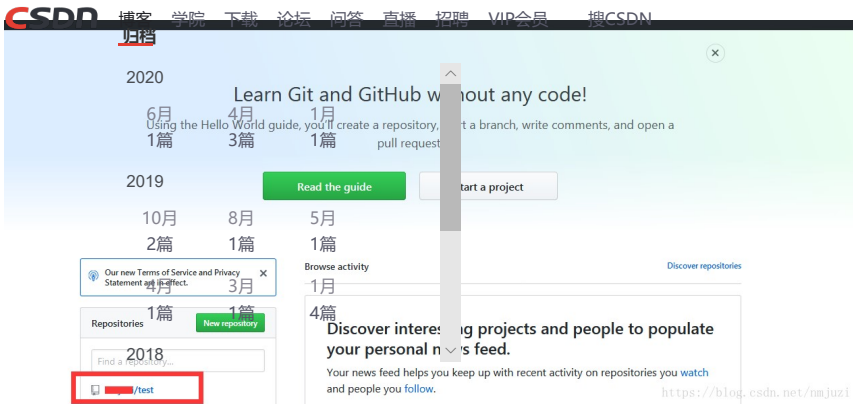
CSDN 博客 学院 下载 论坛 问答 直播 招聘 VIP会员 搜CSDN

归档

2020

6月 1篇
4月 3篇
1月 1篇

2019

10月 2篇
8月 1篇
5月 1篇

4月 1篇
3月 1篇
1月 4篇

2018

Learn Git and GitHub w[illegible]out any code!

Using the Hello World guide, you'll create a repository, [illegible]rt a branch, write comments, and open a pull request.

Read the guide

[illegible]tart a project

Our new Terms of Service and Privacy Statement are in effect.

Browse activity

Discover repositories

Repositories

New repository

Find a repository...

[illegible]/test

Discover interes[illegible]g projects and people to populate your personal n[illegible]s feed.

Your news feed helps you keep up with recent activity on repositories you watch and people you follow.

https://blog.csdn.net/nmjuzi